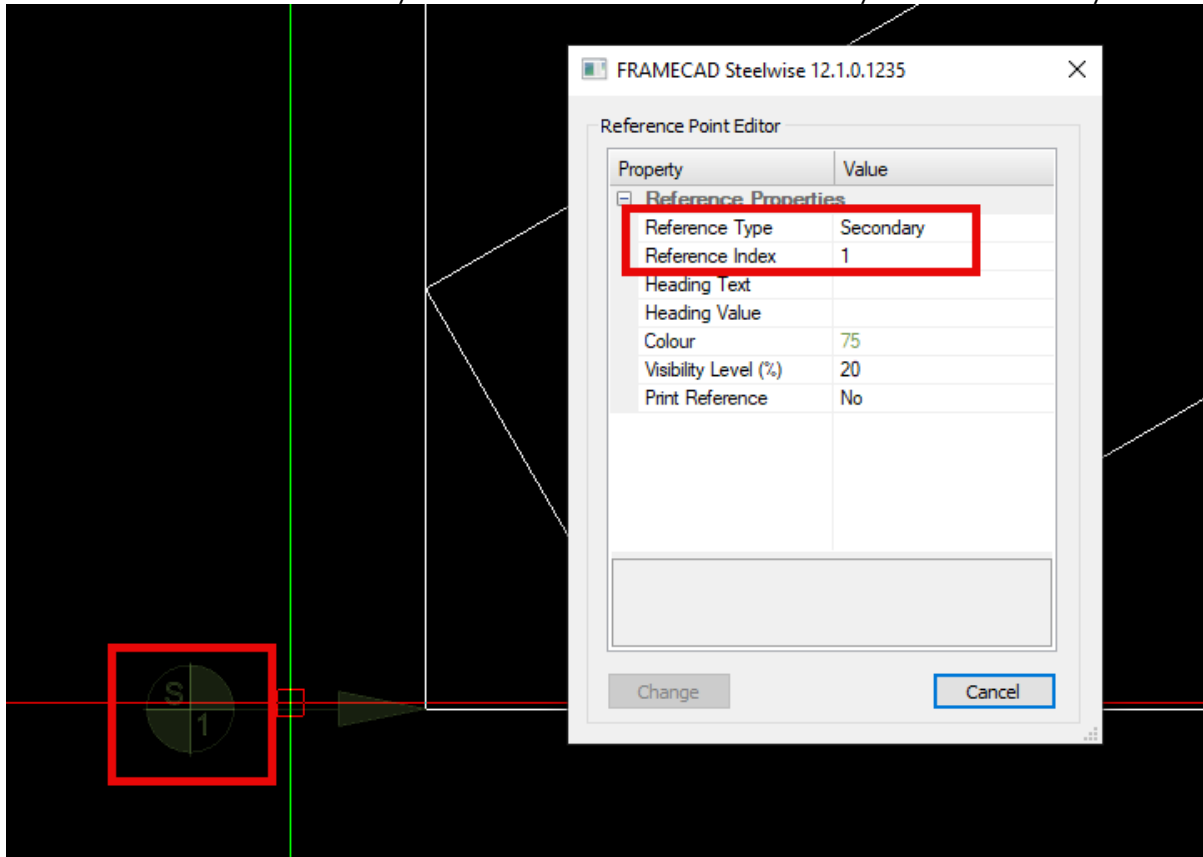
FRAMECAD Steelwise 12.1.0.1235

Reference Point Editor

| Property | Value |
|---|---|
| Reference Properties | |
| Reference Type | Secondary |
| Reference Index | 1 |
| Heading Text | |
| Heading Value | |
| Colour | 75 |
| Visibility Level (%) | 20 |
| Print Reference | No |

Change

Cancel

S
1